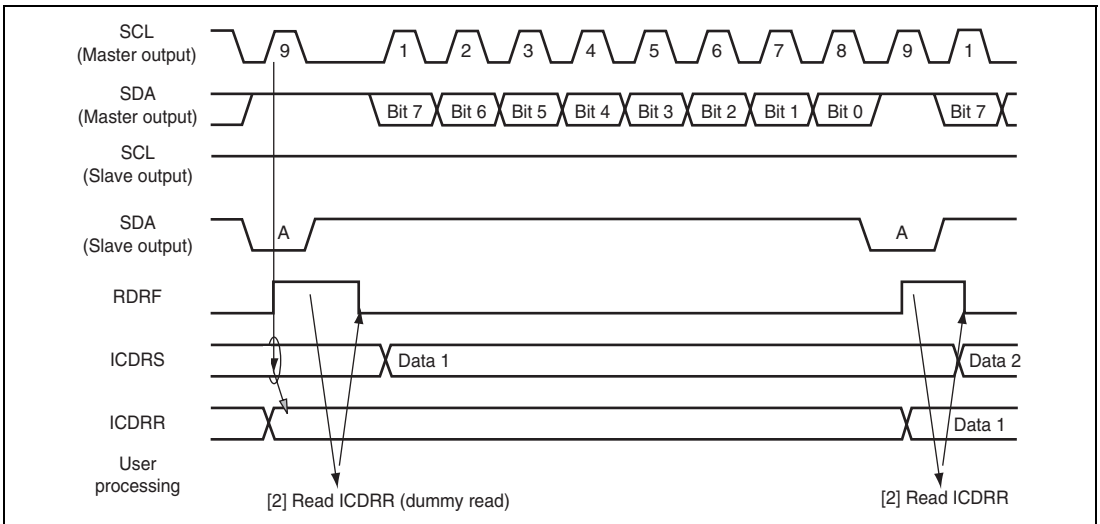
SCL
(Master output)

9 1 2 3 4 5 6 7 8 9 1

SDA
(Master output)

Bit 7 Bit 6 Bit 5 Bit 4 Bit 3 Bit 2 Bit 1 Bit 0 Bit 7

SCL
(Slave output)

SDA
(Slave output)

A A

RDRF

ICDRS

Data 1 Data 2

ICDRR

Data 1

User
processing

[2] Read ICDRR (dummy read)

[2] Read ICDRR